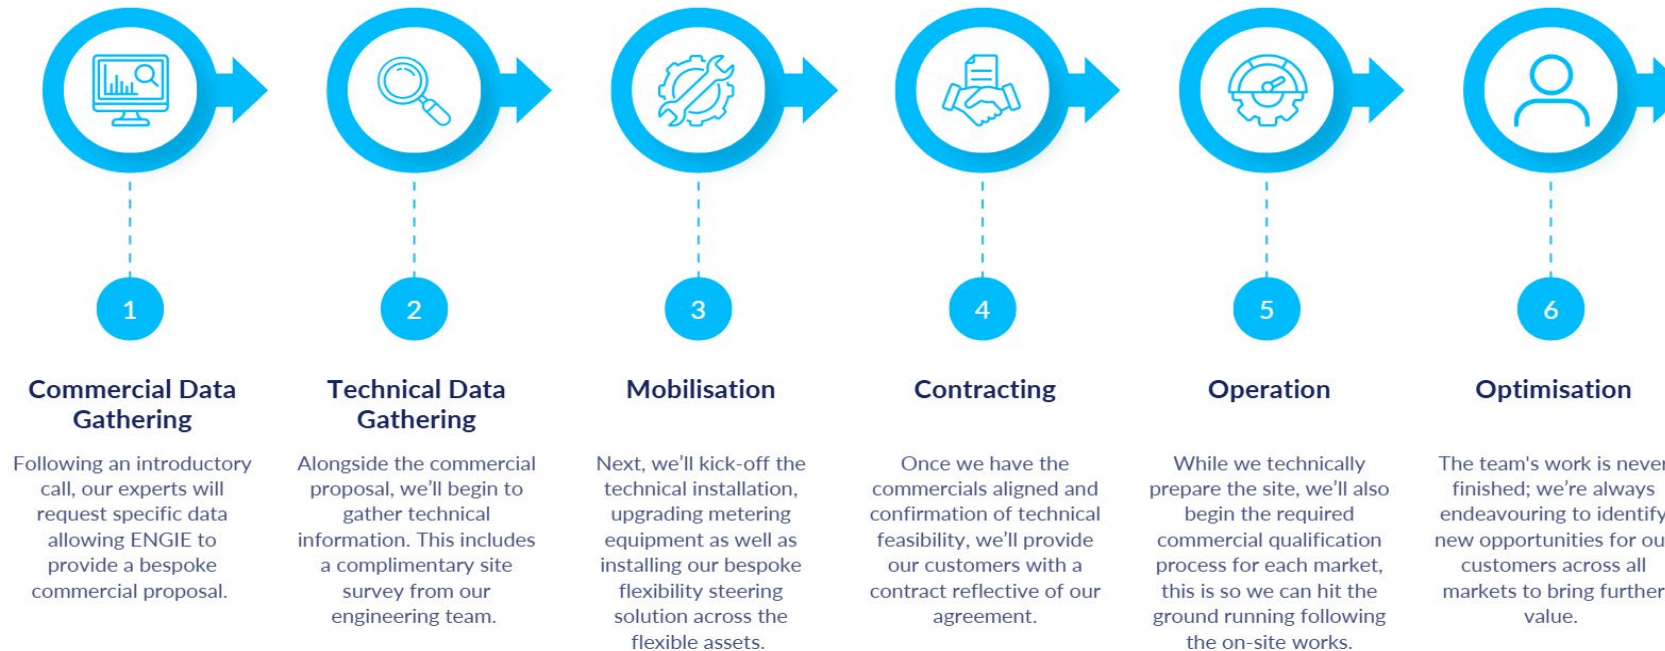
1

Commercial Data Gathering

Following an introductory call, our experts will request specific data allowing ENGIE to provide a bespoke commercial proposal.

2

Technical Data Gathering

Alongside the commercial proposal, we'll begin to gather technical information. This includes a complimentary site survey from our engineering team.

3

Mobilisation

Next, we'll kick-off the technical installation, upgrading metering equipment as well as installing our bespoke flexibility steering solution across the flexible assets.

4

Contracting

Once we have the commercials aligned and confirmation of technical feasibility, we'll provide our customers with a contract reflective of our agreement.

5

Operation

While we technically prepare the site, we'll also begin the required commercial qualification process for each market, this is so we can hit the ground running following the on-site works.

6

Optimisation

The team's work is neve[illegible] finished; we're always endeavouring to identify new opportunities for ou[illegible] customers across all markets to bring further value.